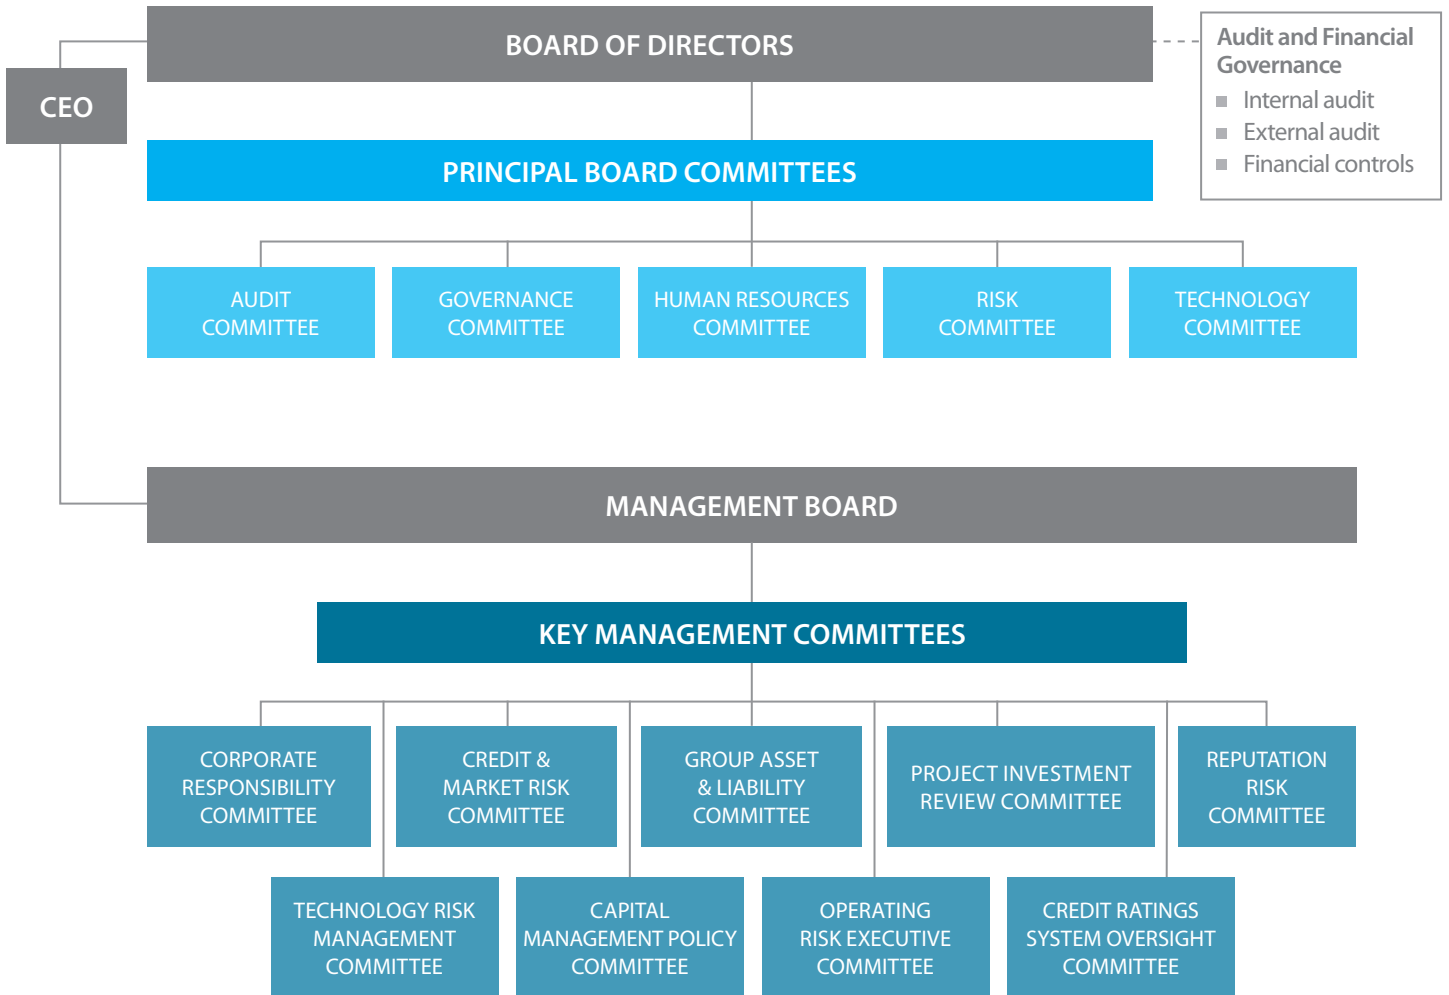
BOARD OF DIRECTORS

Audit and Financial Governance
Internal audit
External audit
Financial controls

CEO

PRINCIPAL BOARD COMMITTEES

AUDIT COMMITTEE

GOVERNANCE COMMITTEE

HUMAN RESOURCES COMMITTEE

RISK COMMITTEE

TECHNOLOGY COMMITTEE

MANAGEMENT BOARD

KEY MANAGEMENT COMMITTEES

CORPORATE RESPONSIBILITY COMMITTEE

CREDIT & MARKET RISK COMMITTEE

GROUP ASSET & LIABILITY COMMITTEE

PROJECT INVESTMENT REVIEW COMMITTEE

REPUTATION RISK COMMITTEE

TECHNOLOGY RISK MANAGEMENT COMMITTEE

CAPITAL MANAGEMENT POLICY COMMITTEE

OPERATING RISK EXECUTIVE COMMITTEE

CREDIT RATINGS SYSTEM OVERSIGHT COMMITTEE